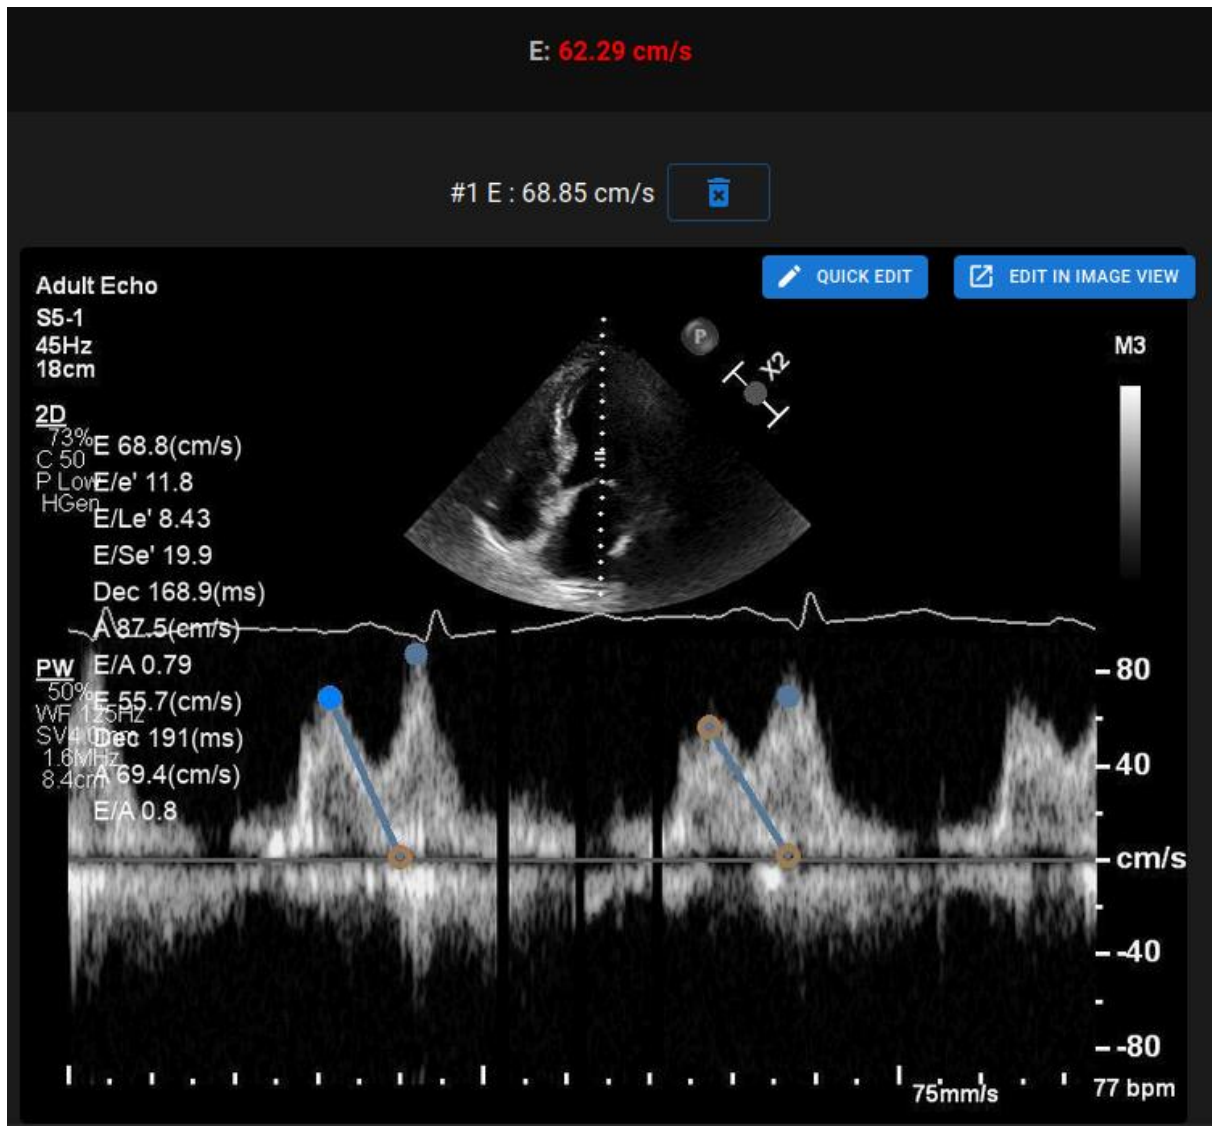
E: 62.29 cm/s

#1 E : 68.85 cm/s

QUICK EDIT

EDIT IN IMAGE VIEW

Adult Echo
S5-1
45Hz
18cm

2D
73%
C 50
P Low
HGen

E 68.8(cm/s)
E/e' 11.8
E/Le' 8.43
E/Se' 19.9
Dec 168.9(ms)
A 87.5(cm/s)
E/A 0.79
E 55.7(cm/s)
Dec 191(ms)
A 69.4(cm/s)
E/A 0.8

PW
50%
WF 125Hz
SV4.0mm
1.6MHz
8.4cm

P

X2

M3

80
40
cm/s
-40
-80

75mm/s
77 bpm